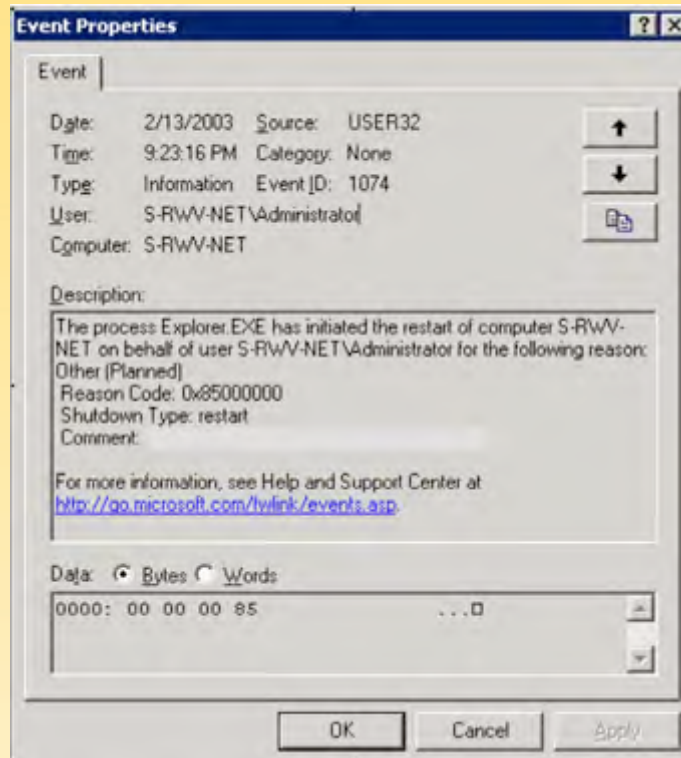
Event Properties

Event

Date: 2/13/2003 Source: USER32
Time: 9:23:16 PM Category: None
Type: Information Event ID: 1074
User: S-RWV-NET\Administrator
Computer: S-RWV-NET

Description:

The process Explorer.EXE has initiated the restart of computer S-RWV-NET on behalf of user S-RWV-NET\Administrator for the following reason: Other (Planned)
Reason Code: 0x85000000
Shutdown Type: restart
Comment:

For more information, see Help and Support Center at http://go.microsoft.com/fwlink/events.asp.

Data: Bytes Words

0000: 00 00 00 85 ...□

OK Cancel Apply